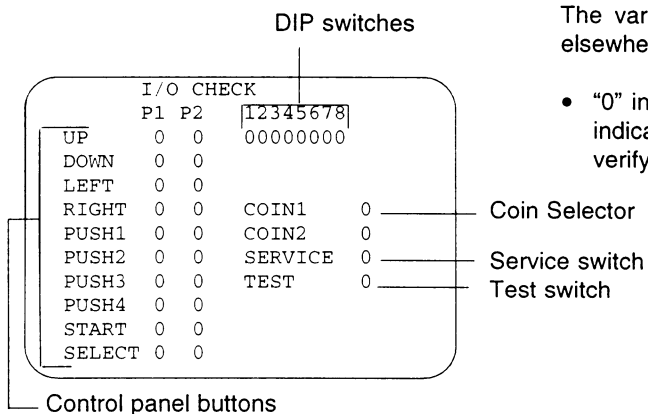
DIP switches

The var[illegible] elsewhe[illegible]

• "0" in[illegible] indica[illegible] verify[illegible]

I/O CHECK

| | P1 | P2 | | |
|---|---|---|---|---|
| | | | 12345678 | |
| UP | 0 | 0 | 00000000 | |
| DOWN | 0 | 0 | | |
| LEFT | 0 | 0 | | |
| RIGHT | 0 | 0 | COIN1 | 0 |
| PUSH1 | 0 | 0 | COIN2 | 0 |
| PUSH2 | 0 | 0 | SERVICE | 0 |
| PUSH3 | 0 | 0 | TEST | 0 |
| PUSH4 | 0 | 0 | | |
| START | 0 | 0 | | |
| SELECT | 0 | 0 | | |

Coin Selector

Service switch

Test switch

Control panel buttons